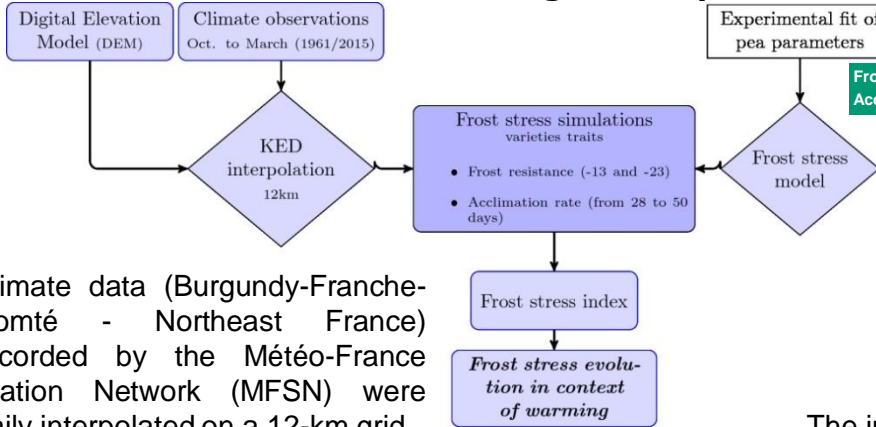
Digital Elevation Model (DEM)

Climate observations Oct. to March (1961/2015)

Experimental fit of pea parameters

Fro
Acc

KED interpolation 12km

Frost stress simulations varieties traits

• Frost resistance (-13 and -23)

• Acclimation rate (from 28 to 50 days)

Frost stress model

Frost stress index

*Frost stress evolution in context of warming*

imate data (Burgundy-Franche-omté - Northeast France) corded by the Météo-France ation Network (MFSN) were ily interpolated on a 12-km grid

The in